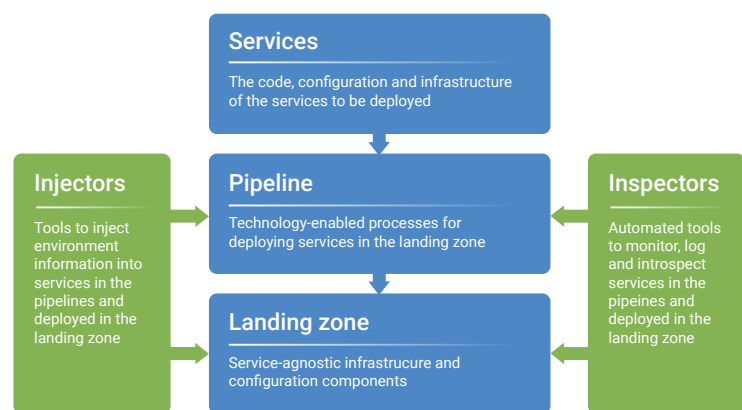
Services

The code, configuration and infrastructure of the services to be deployed

Injectors

Tools to inject environment information into services in the pipelines and deployed in the landing zone

Pipeline

Technology-enabled processes for deploying services in the landing zone

Inspectors

Automated tools to monitor, log and introspect services in the pipeines and deployed in the landing zone

Landing zone

Service-agnostic infrastrucure and configuration components